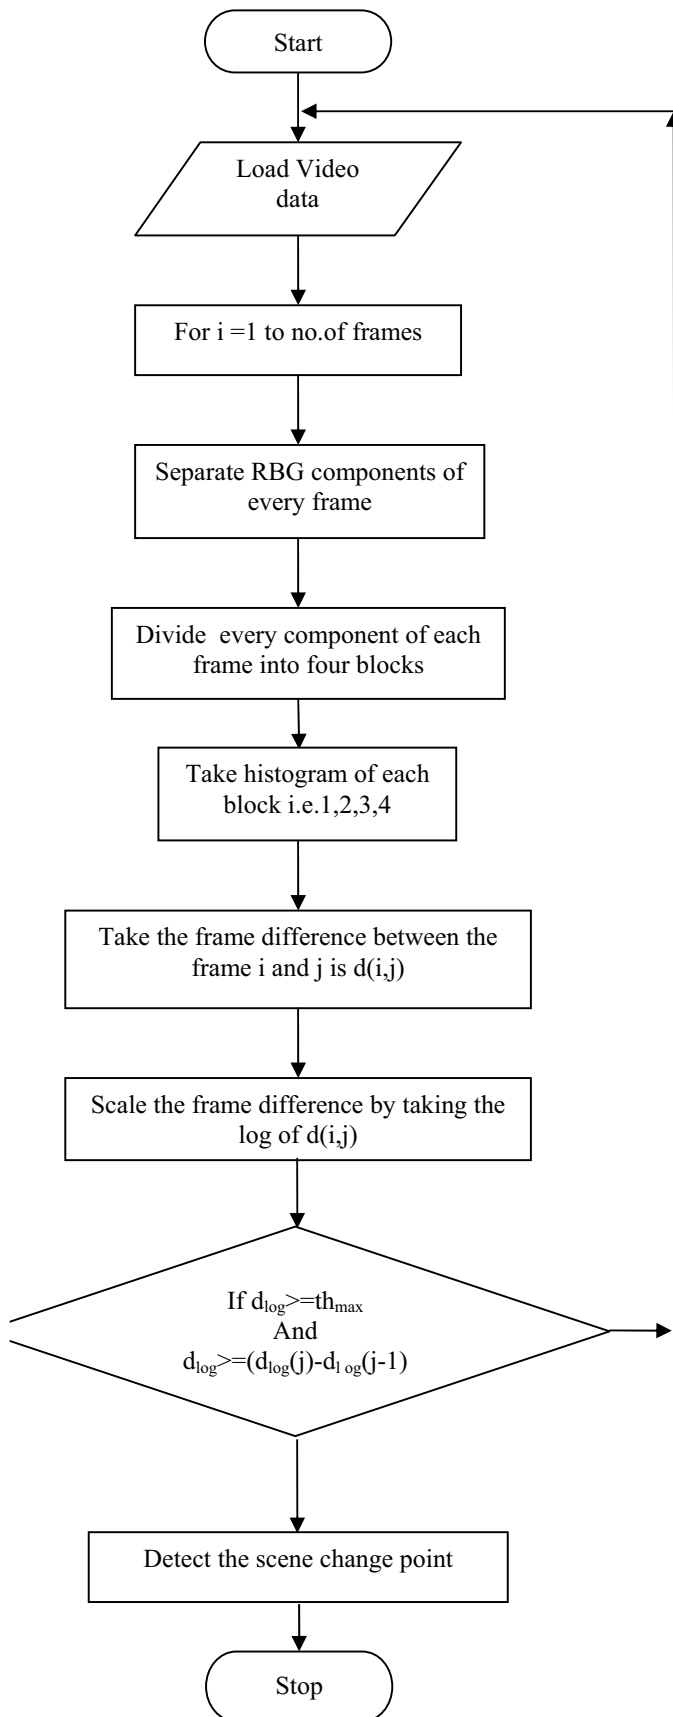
Start

Load Video data

For i =1 to no.of frames

Separate RBG components of every frame

Divide every component of each frame into four blocks

Take histogram of each block i.e.1,2,3,4

Take the frame difference between the frame i and j is d(i,j)

Scale the frame difference by taking the log of d(i,j)

If $d_{log}$>=$th_{max}$
And
$d_{log}$>=($d_{log}$(j)-$d_{l\ og}$(j-1)

Detect the scene change point

Stop